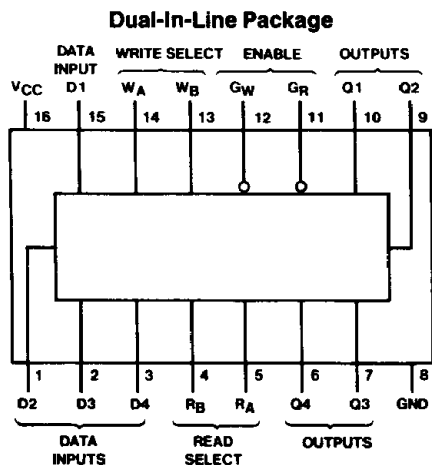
Dual-In-Line Package

DATA INPUT

WRITE SELECT

ENABLE

OUTPUTS

$V_{CC}$ D1 $W_A$ $W_B$ $G_W$ $G_R$ Q1 Q2

16 15 14 13 12 11 10 9

1 2 3 4 5 6 7 8

D2 D3 D4 $R_B$ $R_A$ Q4 Q3 GND

DATA INPUTS

READ SELECT

OUTPUTS